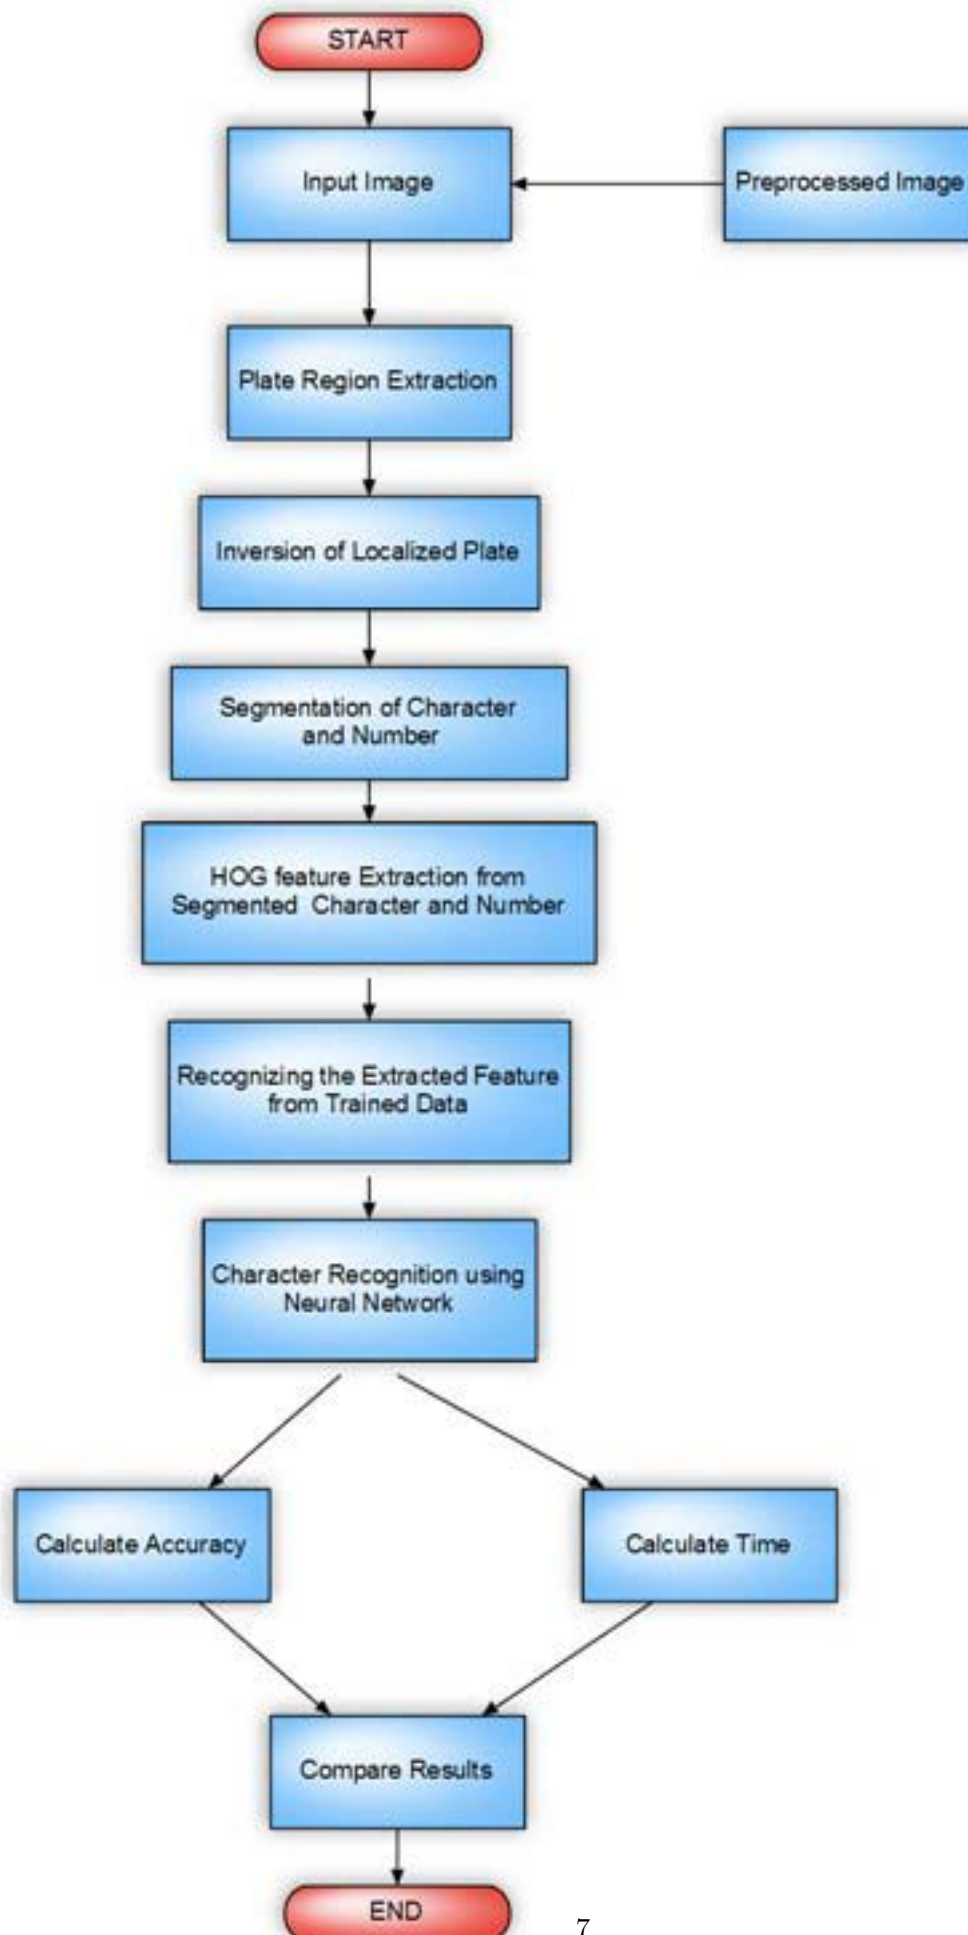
START

Input Image

Preprocessed Image

Plate Region Extraction

Inversion of Localized Plate

Segmentation of Character and Number

HOG feature Extraction from Segmented Character and Number

Recognizing the Extracted Feature from Trained Data

Character Recognition using Neural Network

Calculate Accuracy

Calculate Time

Compare Results

END

7